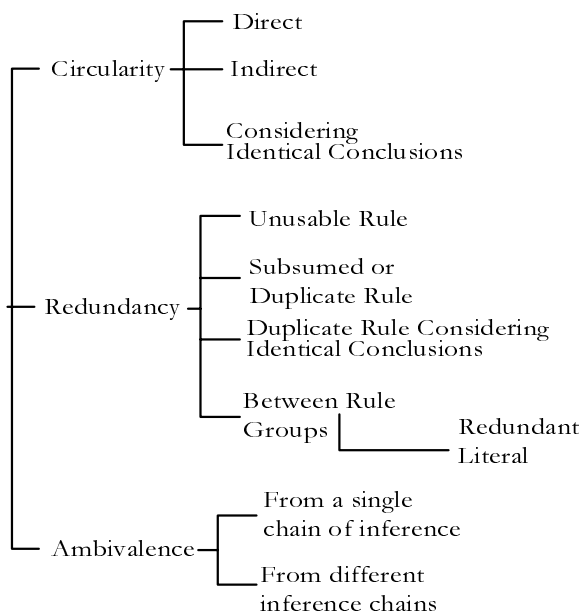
Circularity
Direct
Indirect
Considering Identical Conclusions

Redundancy
Unusable Rule
Subsumed or Duplicate Rule
Duplicate Rule Considering Identical Conclusions
Between Rule Groups
Redundant Literal

Ambivalence
From a single chain of inference
From different inference chains